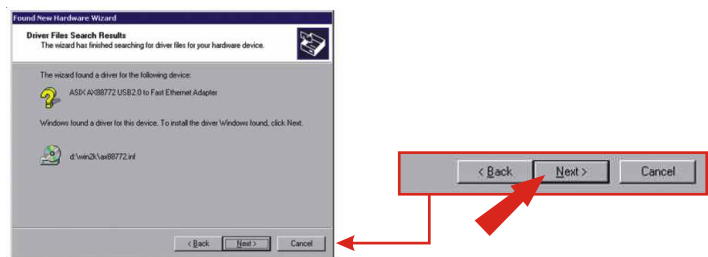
Found New Hardware Wizard

Driver Files Search Results
The wizard has finished searching for driver files for your hardware device.

The wizard found a driver for the following device:

ASIX AX88772 USB2.0 to Fast Ethernet Adapter

Windows found a driver for this device. To install the driver Windows found, click Next.

d:\win2k\ax88772.inf

< Back Next > Cancel

< Back Next > Cancel